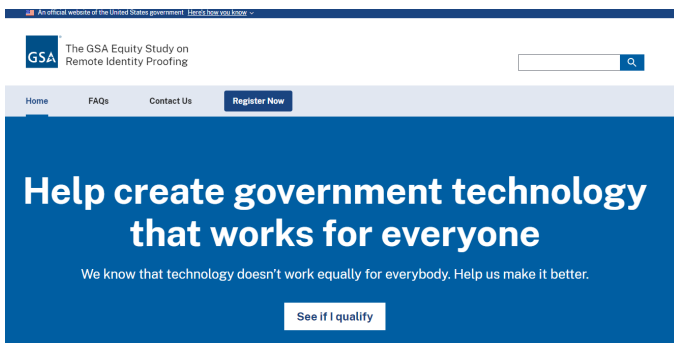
An official website of the United States government Here's how you know

GSA

The GSA Equity Study on Remote Identity Proofing

Home FAQs Contact Us Register Now

Help create government technology that works for everyone

We know that technology doesn't work equally for everybody. Help us make it better.

See if I qualify